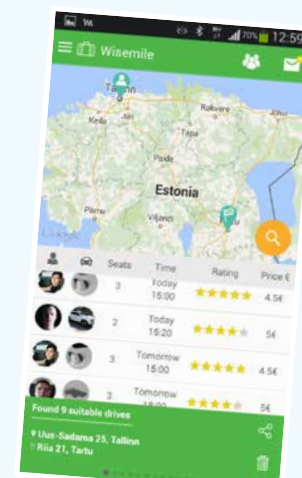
70% 12:59

Wisemile

Tallinn
Kehra
Rakvere
Paide
Estonia
Pärnu
Viljandi

| | | Seats | Time | Rating | Price € |
|---|---|---|---|---|---|
| | | 3 | Today 15:00 | ★★★★★ | 4.5€ |
| | | 2 | Today 15:20 | ★★★★ | 5€ |
| | | 3 | Tomorrow 15:00 | ★★★★★ | 4.5€ |
| | | 3 | Tomorrow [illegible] | ★★★★ | 5€ |

Found 9 suitable drives
Uus-Sadama 25, Tallinn
Riia 21, Tartu